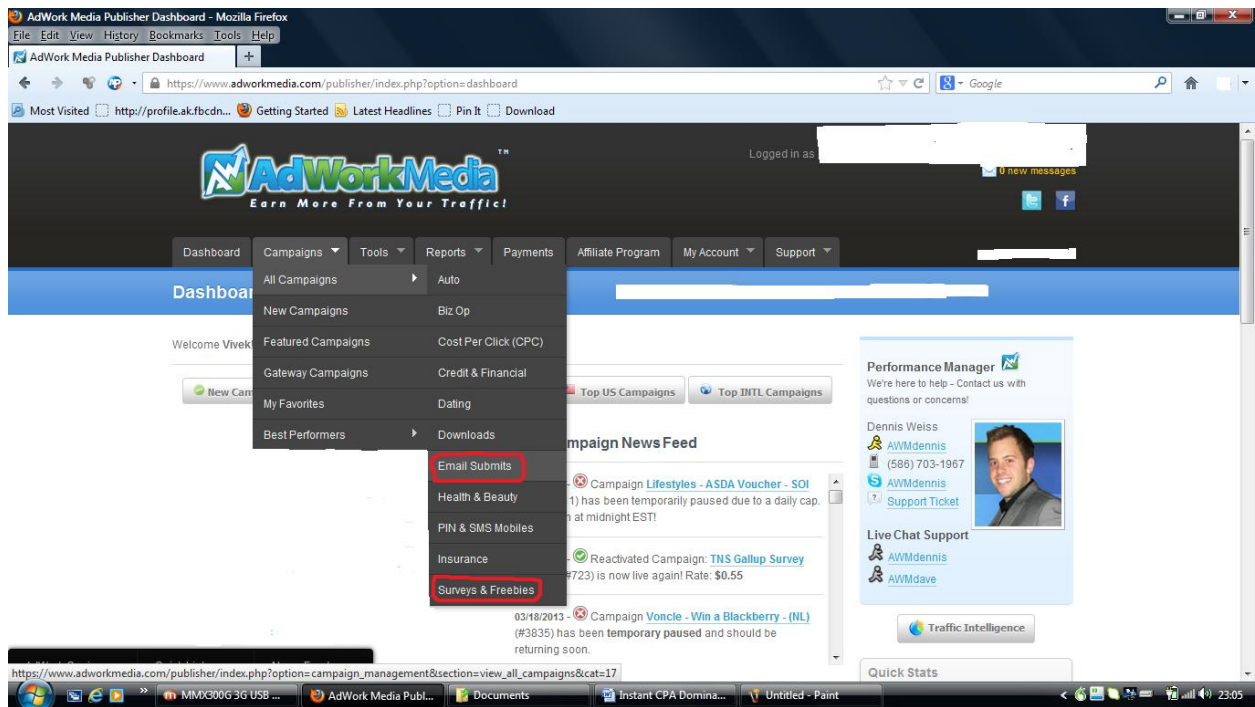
AdWork Media Publisher Dashboard - Mozilla Firefox
File Edit View History Bookmarks Tools Help
AdWork Media Publisher Dashboard +
https://www.adworkmedia.com/publisher/index.php?option=dashboard
Google
Most Visited http://profile.ak.fbcdn... Getting Started Latest Headlines Pin It Download

AdWorkMedia™
Earn More From Your Traffic!
Logged in as
0 new messages

Dashboard Campaigns Tools Reports Payments Affiliate Program My Account Support

Dashboar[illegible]

All Campaigns
New Campaigns
Featured Campaigns
Gateway Campaigns
My Favorites
Best Performers

Auto
Biz Op
Cost Per Click (CPC)
Credit & Financial
Dating
Downloads
Email Submits
Health & Beauty
PIN & SMS Mobiles
Insurance
Surveys & Freebies

Welcome Vivek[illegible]
New Cam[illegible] Top US Campaigns Top INTL Campaigns

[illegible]mpaign News Feed
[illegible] - Campaign Lifestyles - ASDA Voucher - SOI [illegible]1) has been temporarily paused due to a daily cap. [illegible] at midnight EST!
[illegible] - Reactivated Campaign: TNS Gallup Survey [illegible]#723) is now live again! Rate: $0.55
03/18/2013 - Campaign Voncle - Win a Blackberry - (NL) (#3835) has been temporary paused and should be returning soon.

Performance Manager
We're here to help - Contact us with questions or concerns!
Dennis Weiss
AWMdennis
(586) 703-1967
AWMdennis
Support Ticket
Live Chat Support
AWMdennis
AWMdave
Traffic Intelligence
Quick Stats

https://www.adworkmedia.com/publisher/index.php?option=campaign_management&section=view_all_campaigns&cat=17

MMX300G 3G USB ... AdWork Media Publ... Documents Instant CPA Domina... Untitled - Paint 23:05